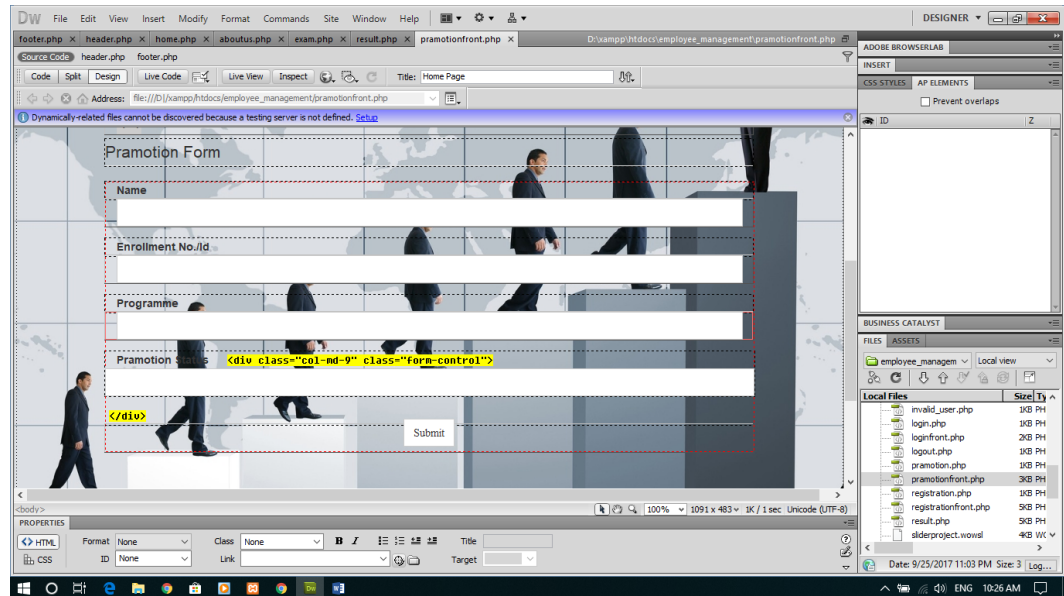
Dw File Edit View Insert Modify Format Commands Site Window Help

DESIGNER

footer.php × header.php × home.php × aboutus.php × exam.php × result.php × pramotionfront.php ×

D:\xampp\htdocs\employee_management\pramotionfront.php

Source Code header.php footer.php

Code Split Design Live Code Live View Inspect Title: Home Page

Address: file:///D|/xampp/htdocs/employee_management/pramotionfront.php

Dynamically-related files cannot be discovered because a testing server is not defined. Setup

Pramotion Form

Name

Enrollment No./Id

Programme

Pramotion status <div class="col-md-9" class="form-control">

</div>

Submit

<body>

100% 1091 x 483 1K / 1 sec Unicode (UTF-8)

PROPERTIES

HTML Format None Class None B I Title

CSS ID None Link Target

ADOBE BROWSERLAB

INSERT

CSS STYLES AP ELEMENTS

Prevent overlaps

ID Z

BUSINESS CATALYST

FILES ASSETS

employee_managem Local view

Local Files Size Ty

invalid_user.php 1KB PH
login.php 1KB PH
loginfront.php 2KB PH
logout.php 1KB PH
pramotion.php 1KB PH
pramotionfront.php 3KB PH
registration.php 1KB PH
registrationfront.php 5KB PH
result.php 5KB PH
sliderproject.wowsl 4KB WC

Date: 9/25/2017 11:03 PM Size: 3 Log...

ENG 10:26 AM